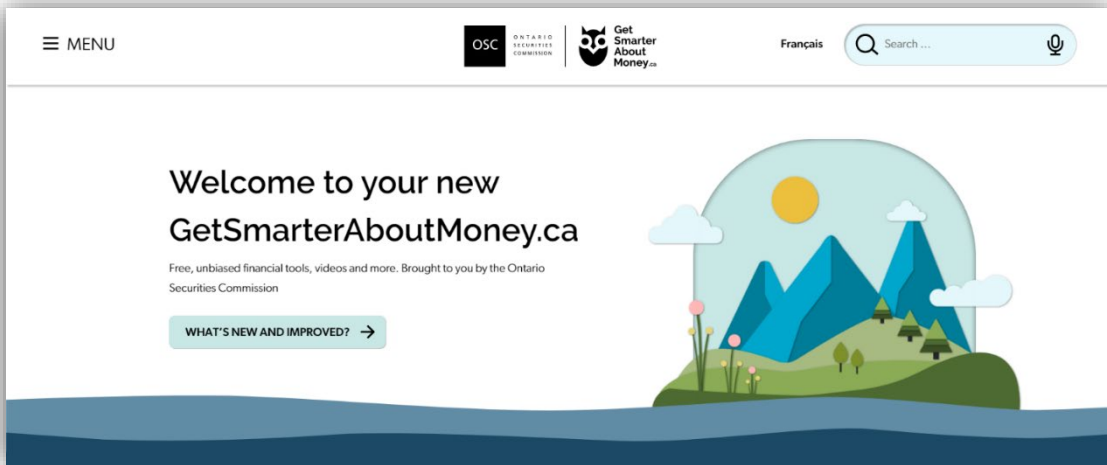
MENU

OSC ONTARIO SECURITIES COMMISSION

Get Smarter About Money.ca

Français

Search ...

Welcome to your new GetSmarterAboutMoney.ca

Free, unbiased financial tools, videos and more. Brought to you by the Ontario Securities Commission

WHAT'S NEW AND IMPROVED?